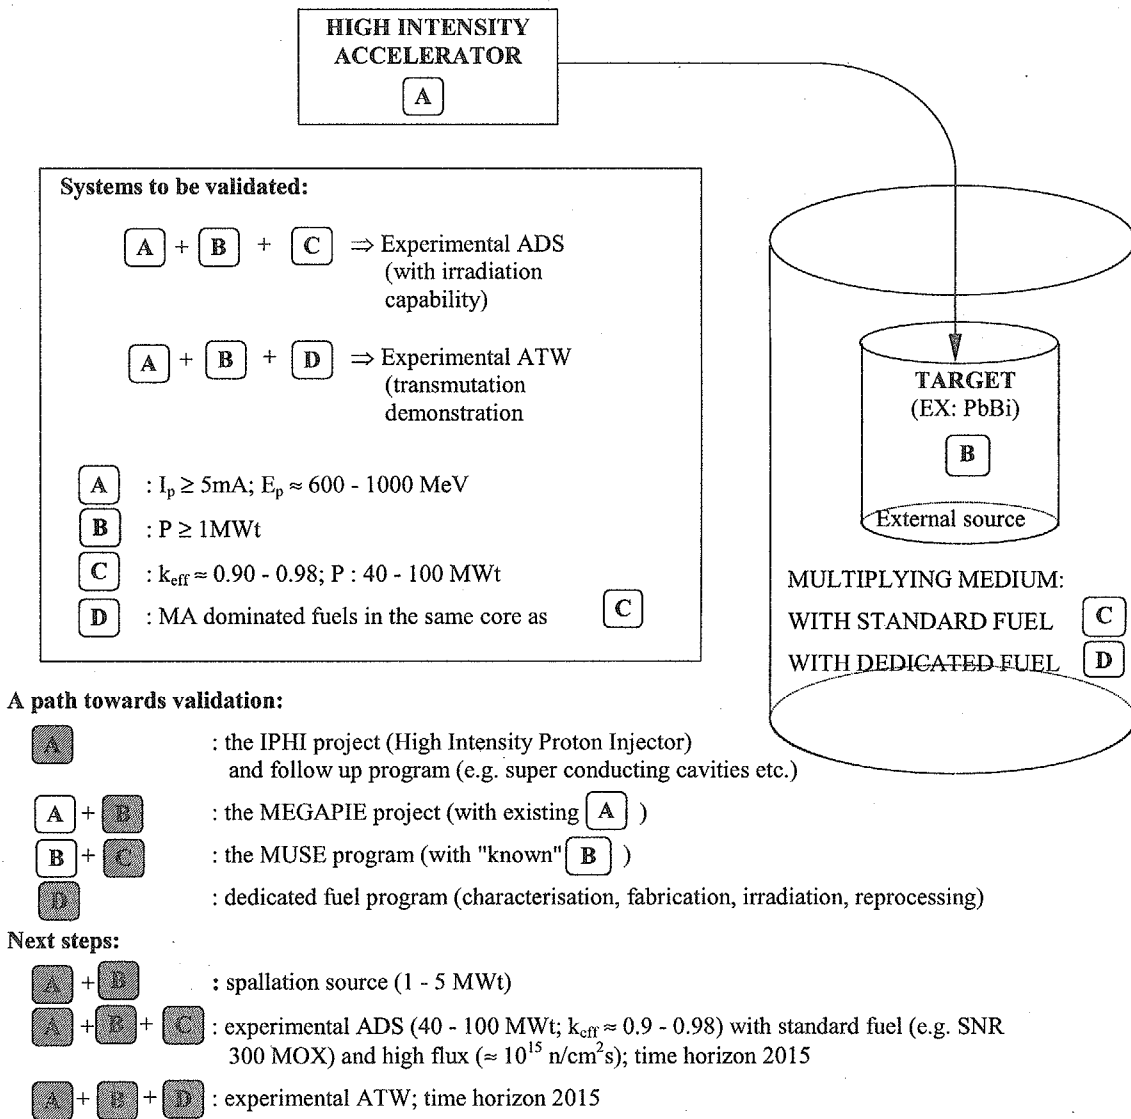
HIGH INTENSITY ACCELERATOR
A

Systems to be validated:

A + B + C ⇒ Experimental ADS (with irradiation capability)

A + B + D ⇒ Experimental ATW (transmutation demonstration

A : $I_p \geq 5mA$; $E_p \approx 600 - 1000$ MeV
B : $P \geq 1MWt$
C : $k_{eff} \approx 0.90 - 0.98$; P : 40 - 100 MWt
D : MA dominated fuels in the same core as C

TARGET
(EX: PbBi)
B
External source

MULTIPLYING MEDIUM:
WITH STANDARD FUEL C
WITH DEDICATED FUEL D

A path towards validation:
A : the IPHI project (High Intensity Proton Injector) and follow up program (e.g. super conducting cavities etc.)
A + B : the MEGAPIE project (with existing A )
B + C : the MUSE program (with "known" B )
D : dedicated fuel program (characterisation, fabrication, irradiation, reprocessing)

Next steps:
A + B : spallation source (1 - 5 MWt)
A + B + C : experimental ADS (40 - 100 MWt; $k_{eff} \approx 0.9 - 0.98$) with standard fuel (e.g. SNR 300 MOX) and high flux ($\approx 10^{15}$ n/cm$^2$s); time horizon 2015
A + B + D : experimental ATW; time horizon 2015